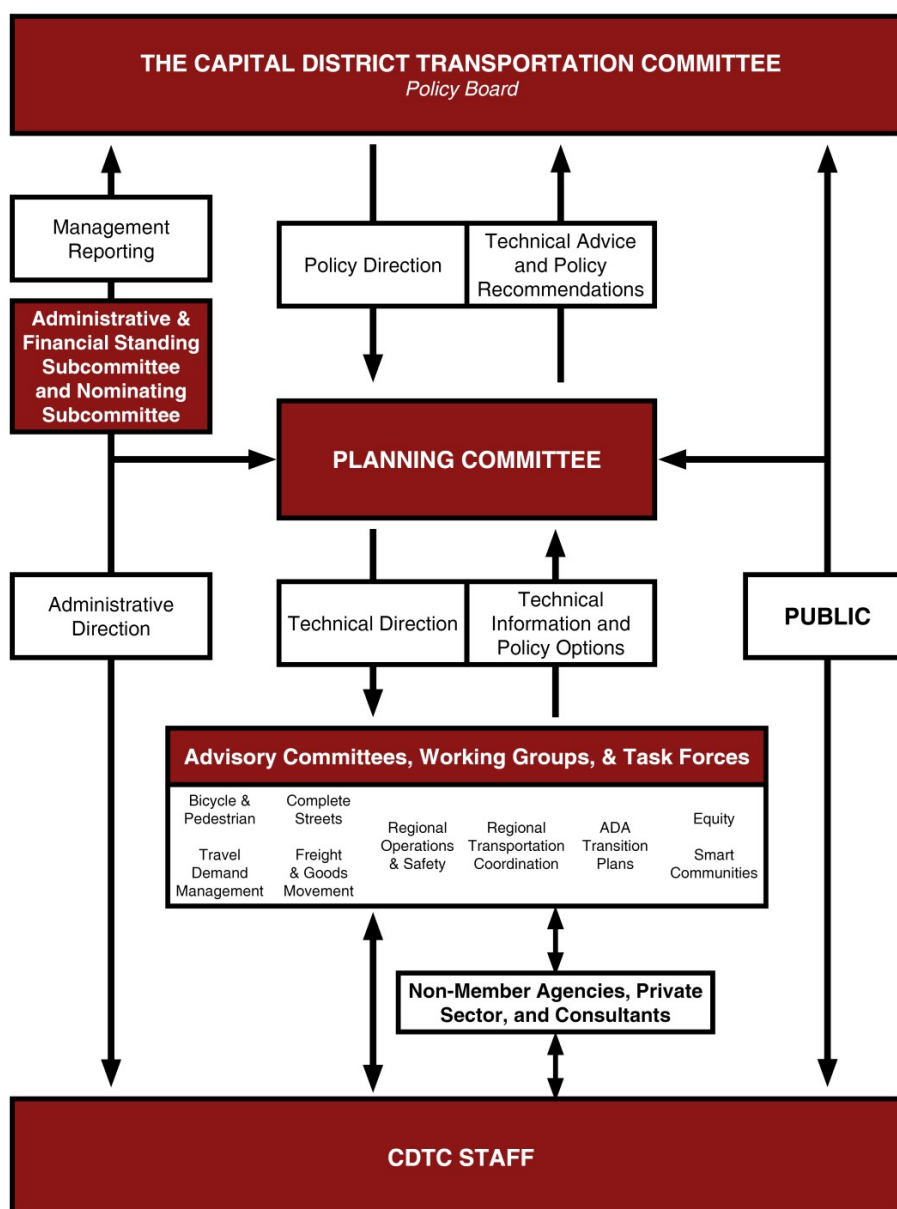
THE CAPITAL DISTRICT TRANSPORTATION COMMITTEE
Policy Board

Management Reporting

Policy Direction

Technical Advice and Policy Recommendations

Administrative & Financial Standing Subcommittee and Nominating Subcommittee

PLANNING COMMITTEE

Administrative Direction

Technical Direction

Technical Information and Policy Options

PUBLIC

Advisory Committees, Working Groups, & Task Forces

Bicycle & Pedestrian

Travel Demand Management

Complete Streets

Freight & Goods Movement

Regional Operations & Safety

Regional Transportation Coordination

ADA Transition Plans

Equity

Smart Communities

Non-Member Agencies, Private Sector, and Consultants

CDTC STAFF